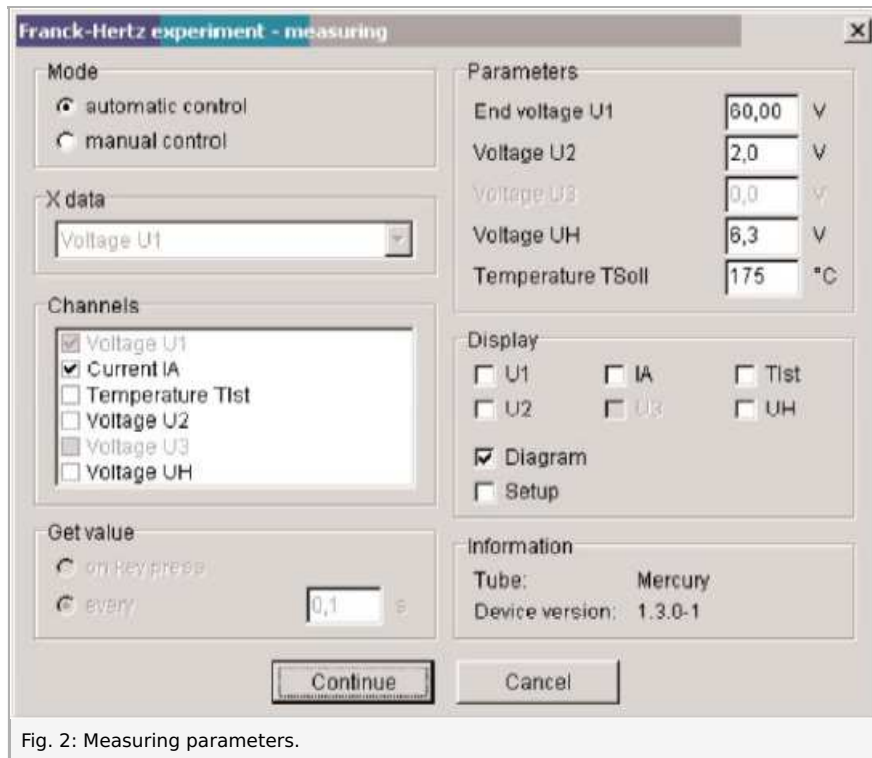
Franck-Hertz experiment - measuring

Mode
automatic control
manual control

X data
Voltage U1

Channels
Voltage U1
Current IA
Temperature TIst
Voltage U2
Voltage U3
Voltage UH

Get value
on key press
every 0,1 s

Parameters
End voltage U1 60,00 V
Voltage U2 2,0 V
Voltage U3 0,0 V
Voltage UH 6,3 V
Temperature TSoll 175 °C

Display
U1
IA
TIst
U2
U3
UH
Diagram
Setup

Information
Tube: Mercury
Device version: 1.3.0-1

Continue
Cancel

Fig. 2: Measuring parameters.